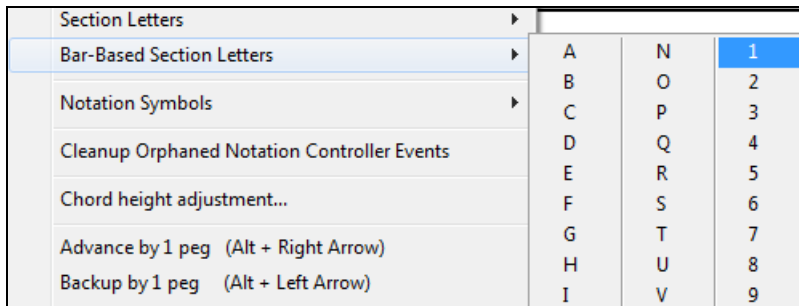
Section Letters
Bar-Based Section Letters
Notation Symbols
Cleanup Orphaned Notation Controller Events
Chord height adjustment...
Advance by 1 peg (Alt + Right Arrow)
Backup by 1 peg (Alt + Left Arrow)

A
B
C
D
E
F
G
H
I

N
O
P
Q
R
S
T
U
V

1
2
3
4
5
6
7
8
9